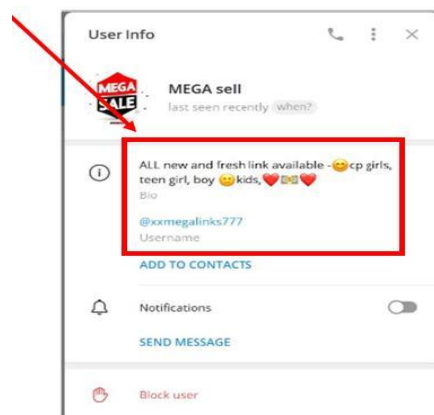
User Info

MEGA SALE

MEGA sell
last seen recently when?

ALL new and fresh link available -😊cp girls, teen girl, boy 😊kids,❤️💵❤️
Bio

@xxmegalinks777
Username

ADD TO CONTACTS

Notifications

SEND MESSAGE

Block user